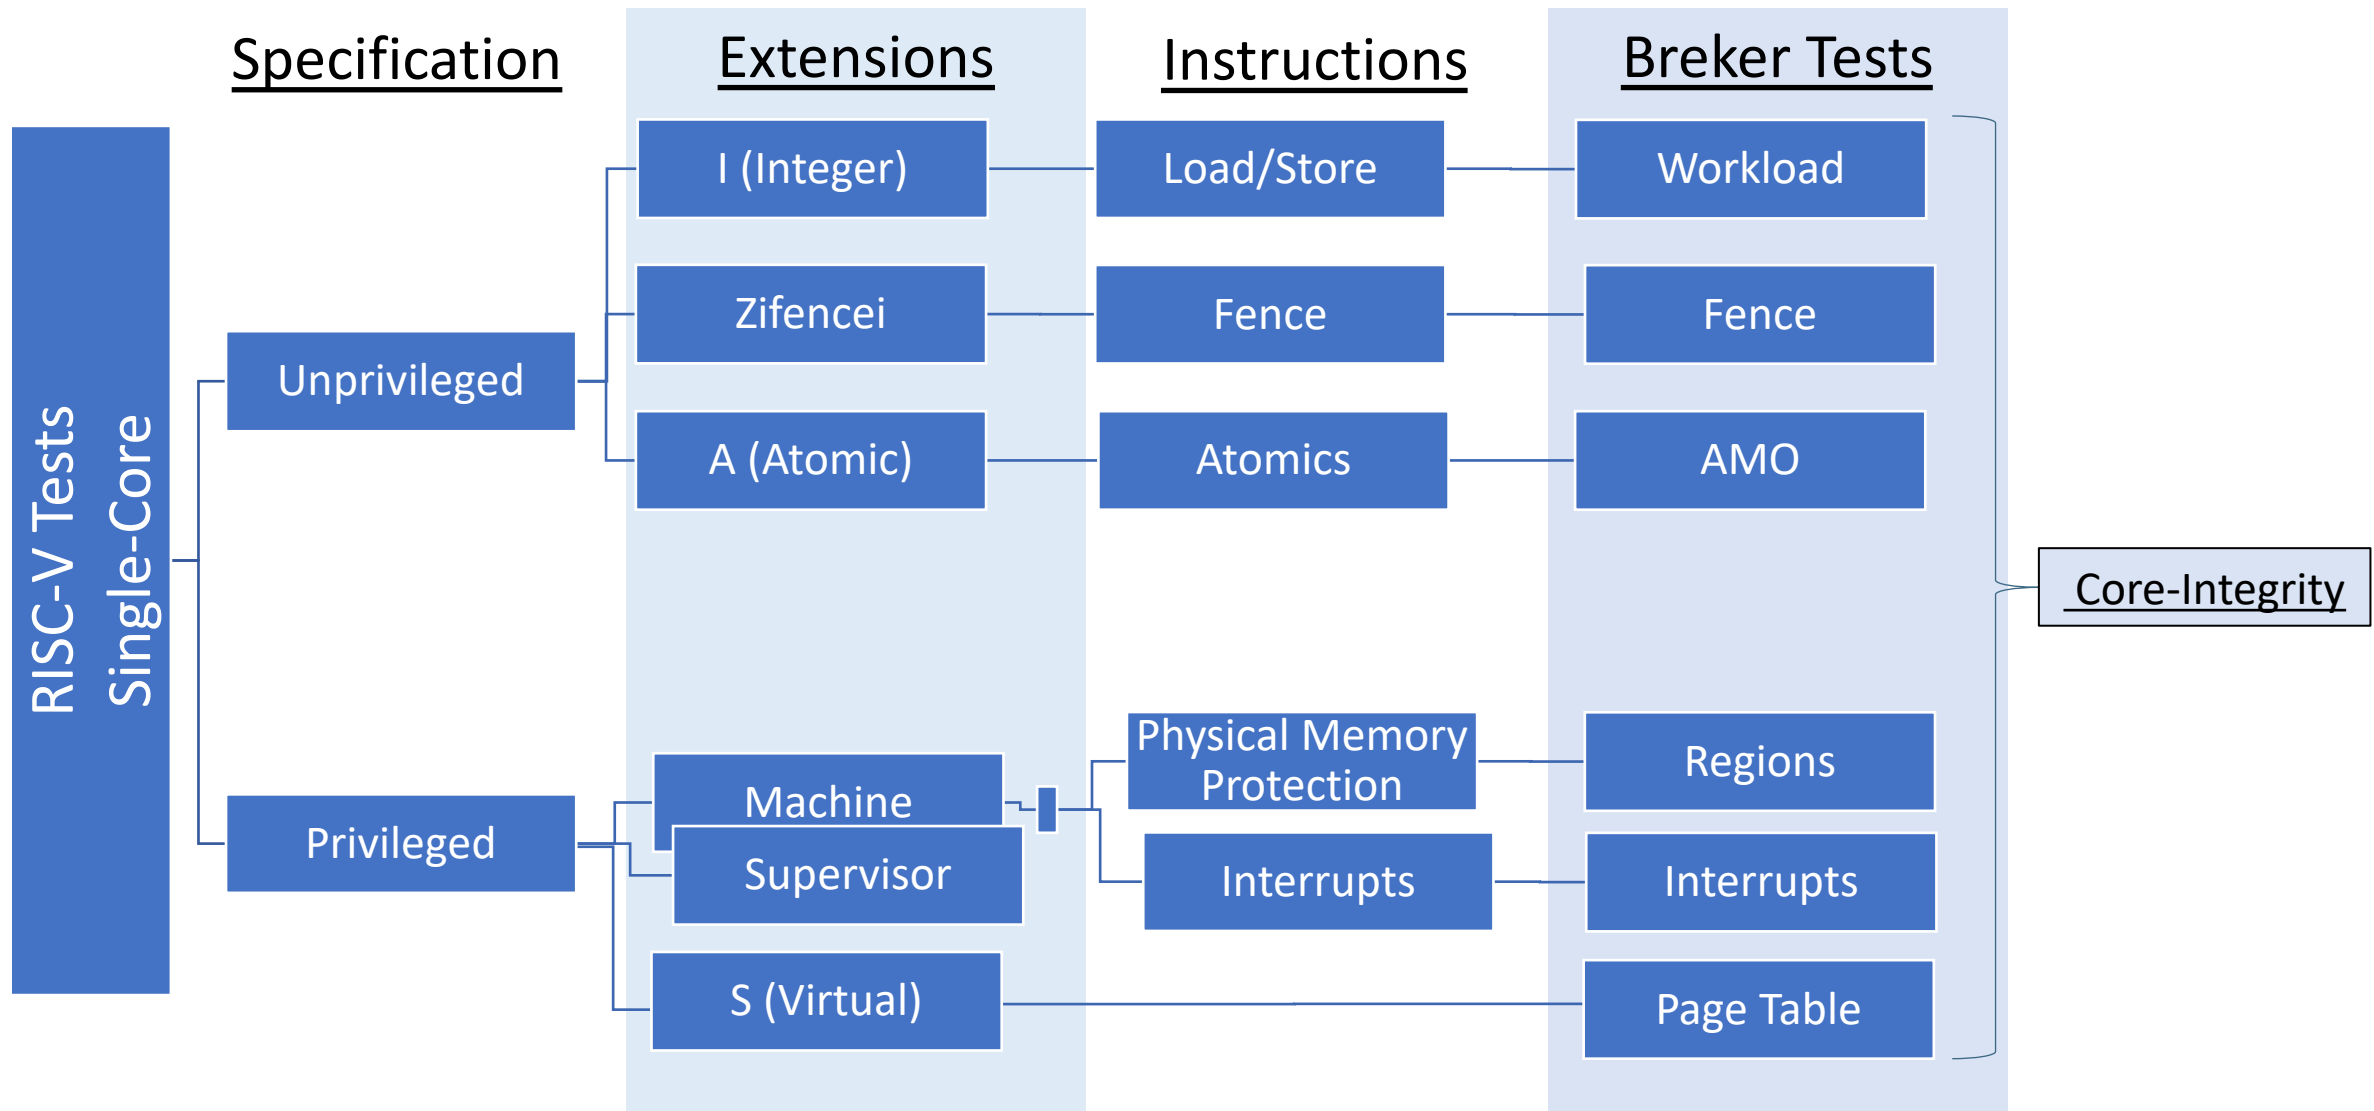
Specification

Extensions

Instructions

Breker Tests

RISC-V Tests
Single-Core

Unprivileged

Privileged

I (Integer)

Zifencei

A (Atomic)

Machine

Supervisor

S (Virtual)

Load/Store

Fence

Atomics

Physical Memory Protection

Interrupts

Workload

Fence

AMO

Regions

Interrupts

Page Table

Core-Integrity